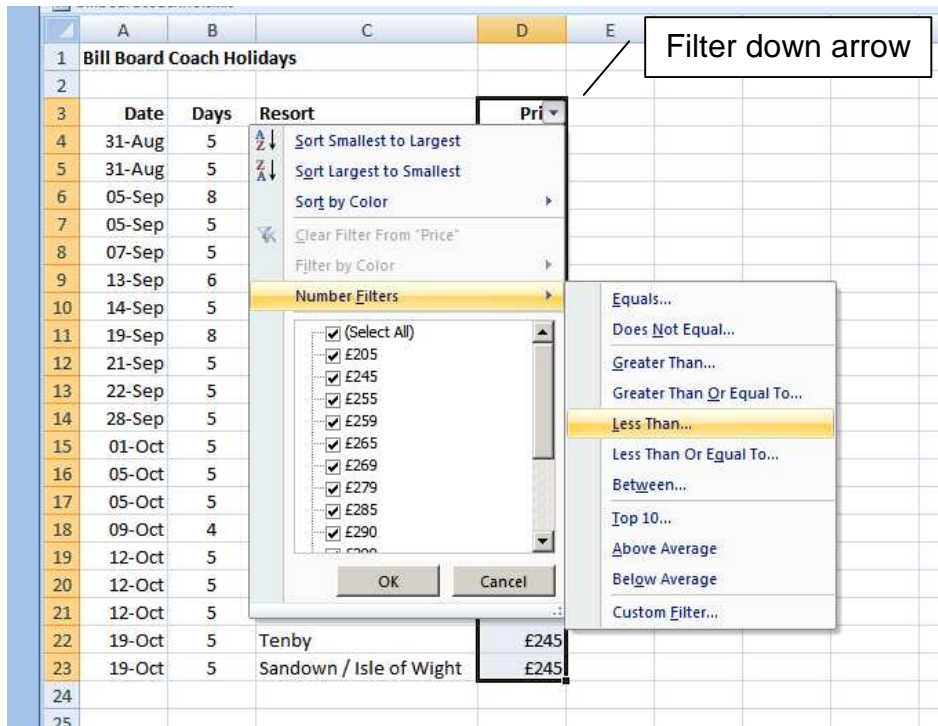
Filter down arrow

| | A | B | C | D | E |
|---|---|---|---|---|---|
| 1 | Bill Board Coach Holidays | | | | |
| 2 | | | | | |
| 3 | Date | Days | Resort | Pri | |
| 4 | 31-Aug | 5 | | | |
| 5 | 31-Aug | 5 | | | |
| 6 | 05-Sep | 8 | | | |
| 7 | 05-Sep | 5 | | | |
| 8 | 07-Sep | 5 | | | |
| 9 | 13-Sep | 6 | | | |
| 10 | 14-Sep | 5 | | | |
| 11 | 19-Sep | 8 | | | |
| 12 | 21-Sep | 5 | | | |
| 13 | 22-Sep | 5 | | | |
| 14 | 28-Sep | 5 | | | |
| 15 | 01-Oct | 5 | | | |
| 16 | 05-Oct | 5 | | | |
| 17 | 05-Oct | 5 | | | |
| 18 | 09-Oct | 4 | | | |
| 19 | 12-Oct | 5 | | | |
| 20 | 12-Oct | 5 | | | |
| 21 | 12-Oct | 5 | | | |
| 22 | 19-Oct | 5 | Tenby | £245 | |
| 23 | 19-Oct | 5 | Sandown / Isle of Wight | £245 | |
| 24 | | | | | |
| 25 | | | | | |

Sort Smallest to Largest
Sort Largest to Smallest
Sort by Color
Clear Filter From "Price"
Filter by Color
Number Filters

(Select All)
£205
£245
£255
£259
£265
£269
£279
£285
£290
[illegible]

OK
Cancel

Equals...
Does Not Equal...
Greater Than...
Greater Than Or Equal To...
Less Than...
Less Than Or Equal To...
Between...
Top 10...
Above Average
Below Average
Custom Filter...